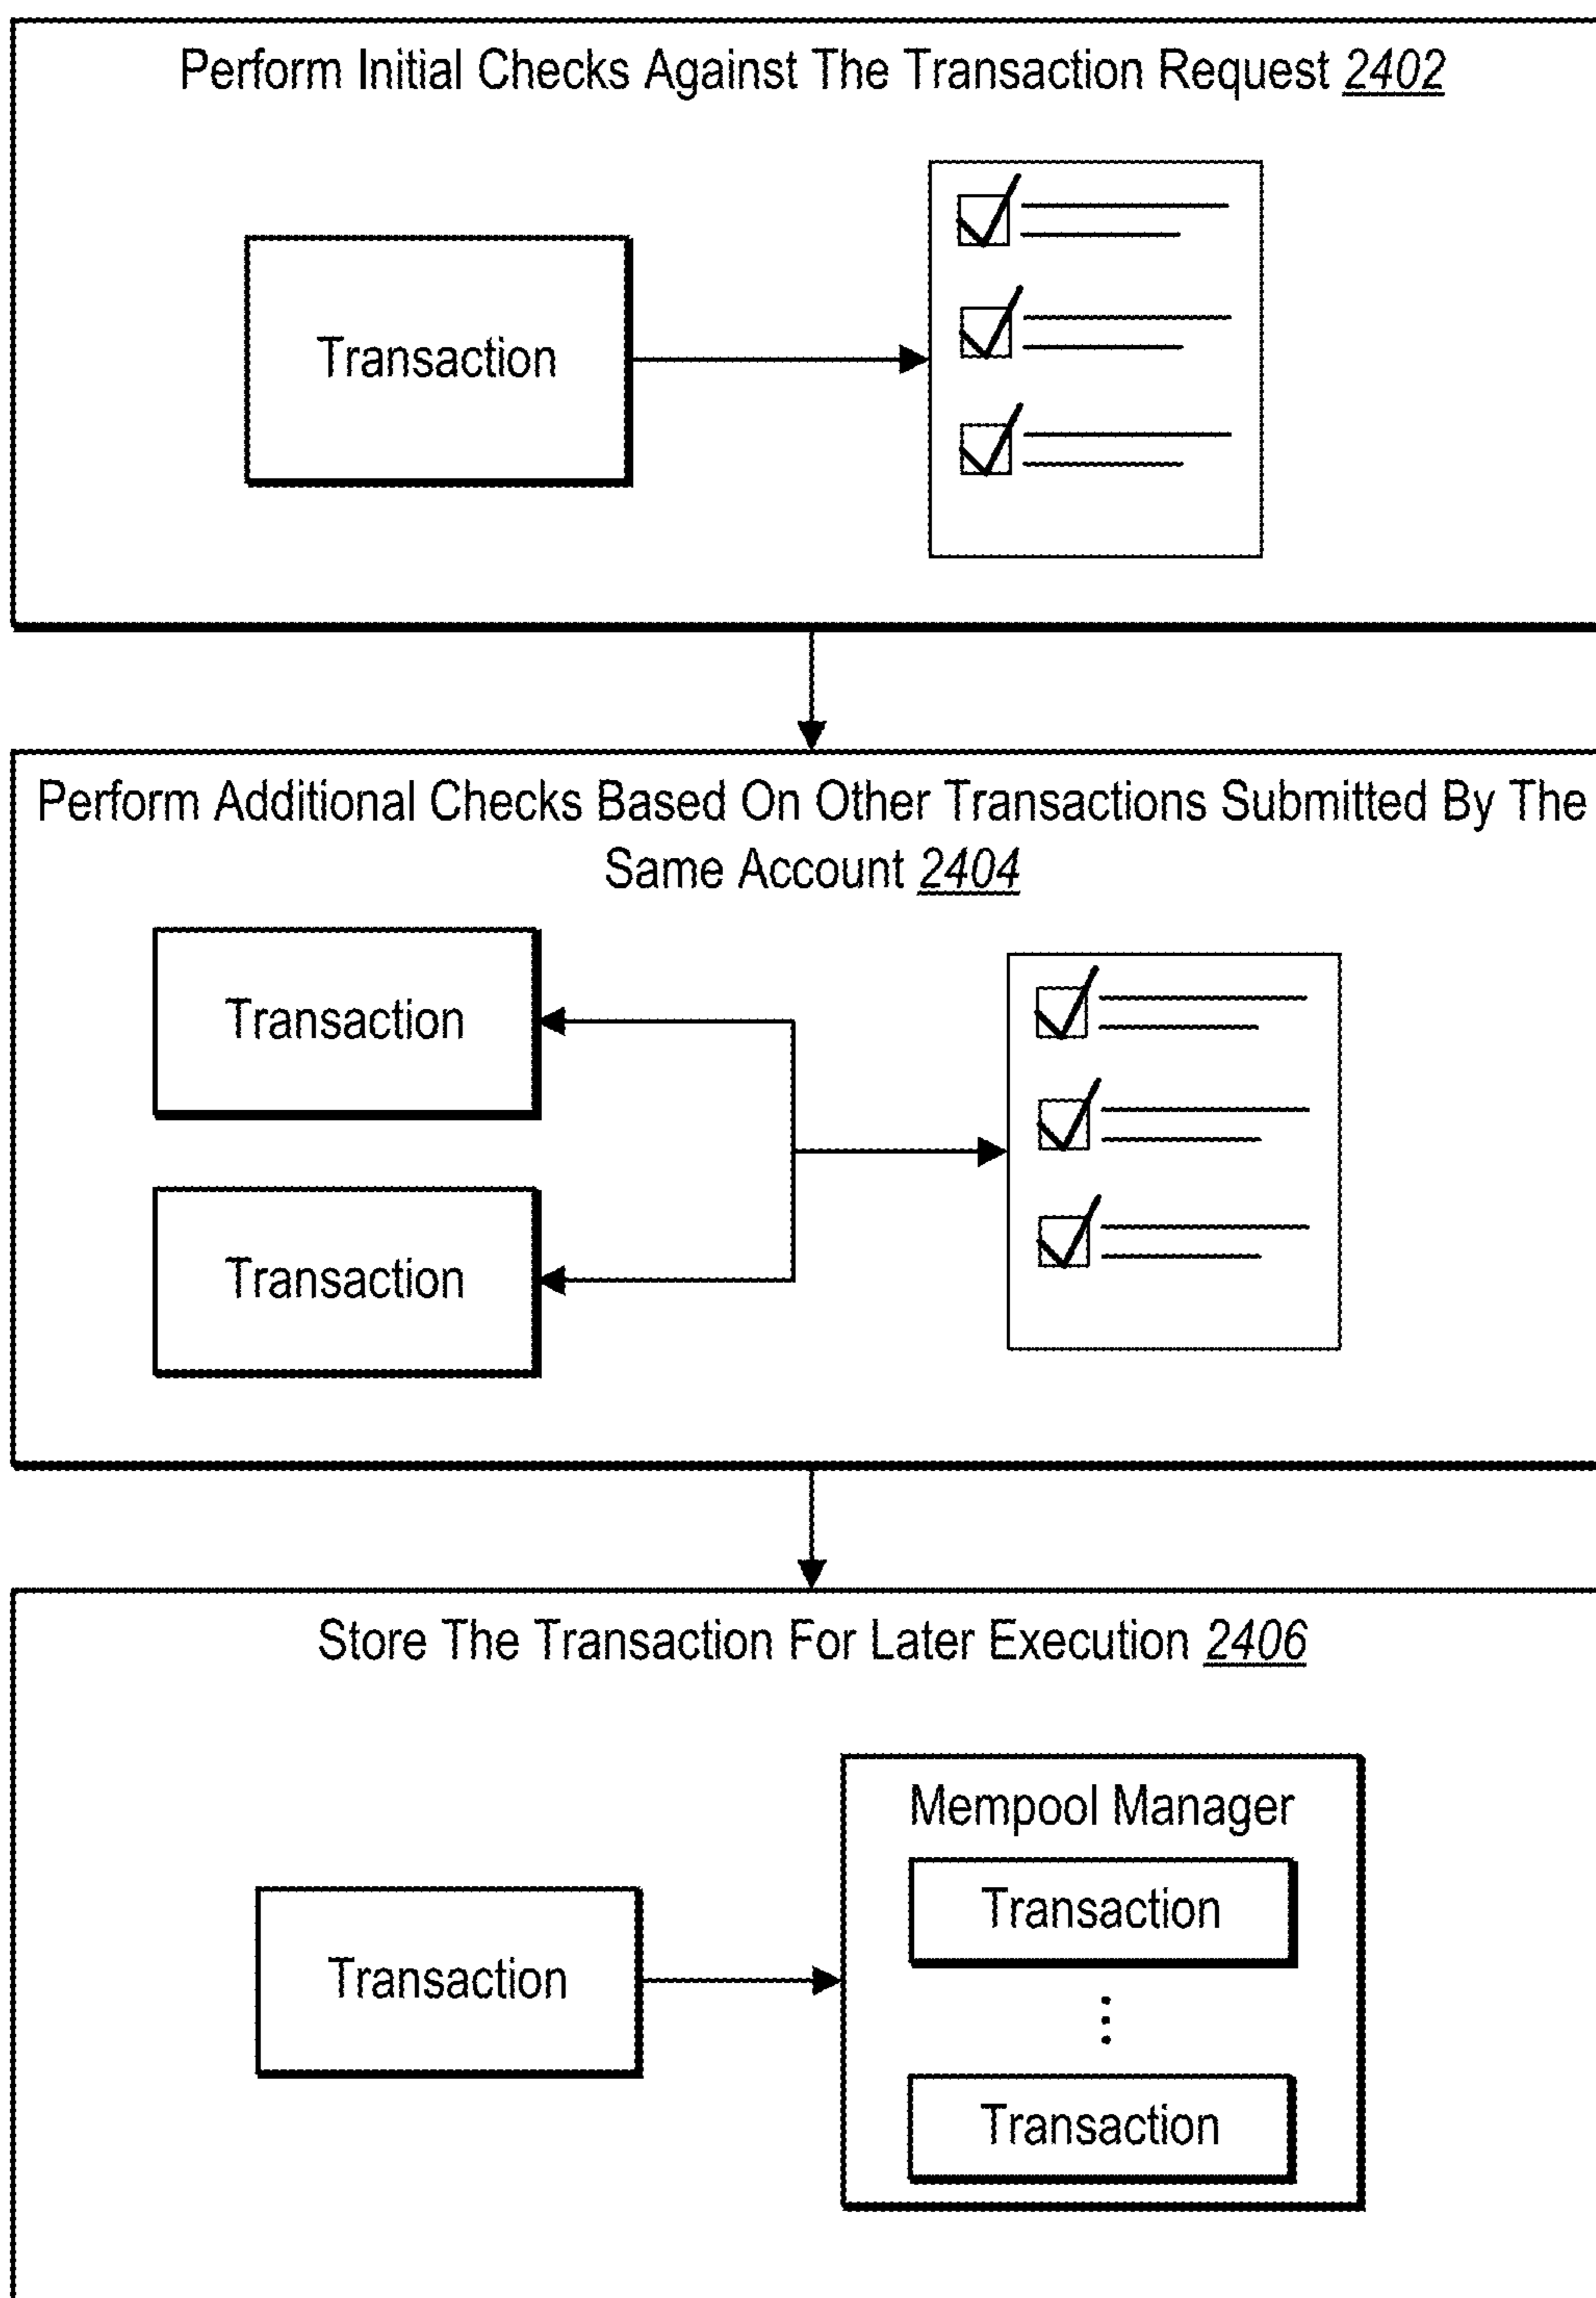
Perform Initial Checks Against The Transaction Request 2402

Transaction

Perform Additional Checks Based On Other Transactions Submitted By The Same Account 2404

Transaction

Transaction

Store The Transaction For Later Execution 2406

Transaction

Mempool Manager

Transaction

⋮

Transaction